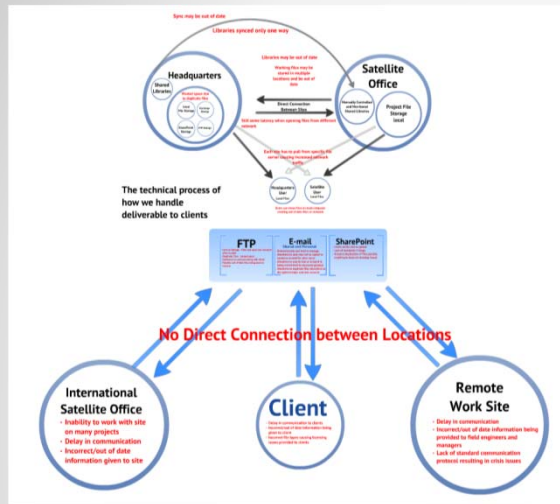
Sync may be out of date

Libraries synced only one way

Libraries may be out of date

Working files may be stored in multiple locations and be out of date

Headquarters

Shared Libraries

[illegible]

Satellite Office

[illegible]

Project File Storage Local

Direct Connection Between Sites

Still some latency when opening files from different network

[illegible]

Headquarters User

Satellite User

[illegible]

The technical process of how we handle deliverable to clients

FTP

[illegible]

E-mail

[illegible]

SharePoint

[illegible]

No Direct Connection between Locations

International Satellite Office

- Inability to work with site on many projects
- Delay in communication
- Incorrect/out of date information given to site

Client

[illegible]

Remote Work Site

- Delay in communication
- Incorrect/out of date information being provided to field engineers and managers
- Lack of standard communication protocol resulting in crisis issues